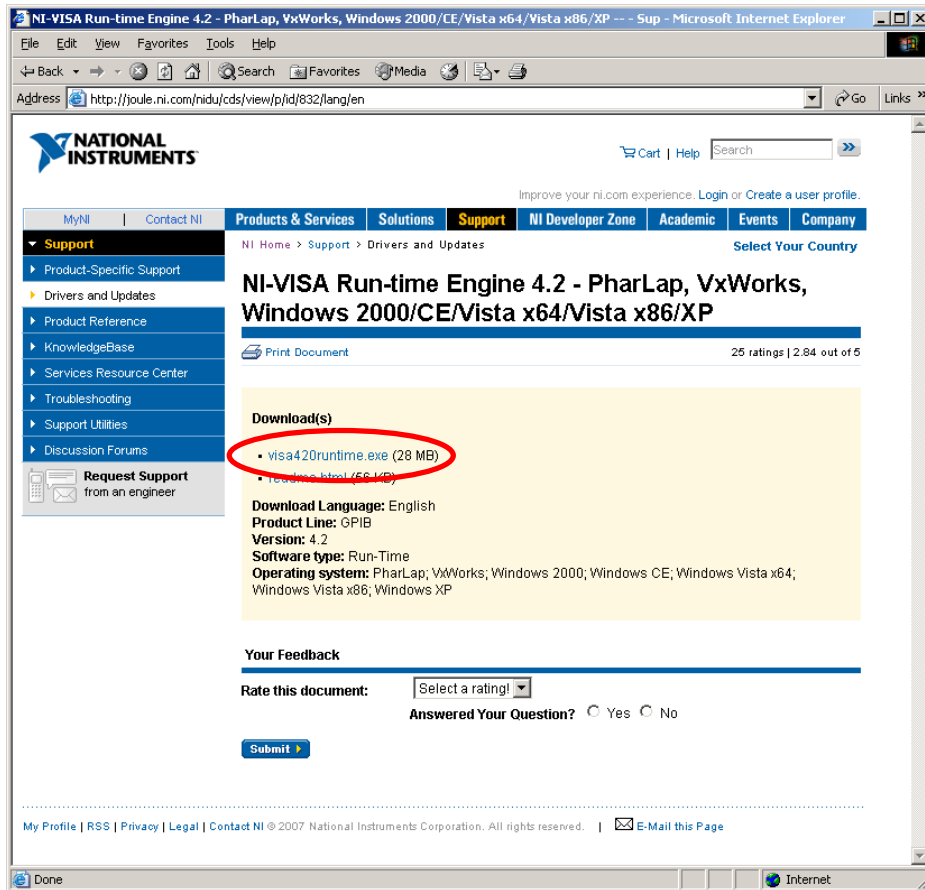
NI-VISA Run-time Engine 4.2 - PharLap, VxWorks, Windows 2000/CE/Vista x64/Vista x86/XP -- - Sup - Microsoft Internet Explorer

File Edit View Favorites Tools Help

Back Search Favorites Media

Address http://joule.ni.com/nidu/cds/view/p/id/832/lang/en Go Links

NATIONAL INSTRUMENTS

Cart | Help Search

Improve your ni.com experience. Login or Create a user profile.

MyNI | Contact NI

Products & Services | Solutions | Support | NI Developer Zone | Academic | Events | Company

Support
Product-Specific Support
Drivers and Updates
Product Reference
KnowledgeBase
Services Resource Center
Troubleshooting
Support Utilities
Discussion Forums
Request Support from an engineer

NI Home > Support > Drivers and Updates

Select Your Country

NI-VISA Run-time Engine 4.2 - PharLap, VxWorks, Windows 2000/CE/Vista x64/Vista x86/XP

Print Document

25 ratings | 2.84 out of 5

Download(s)

• visa420runtime.exe (28 MB)
• readme.html (56 KB)

Download Language: English
Product Line: GPIB
Version: 4.2
Software type: Run-Time
Operating system: PharLap; VxWorks; Windows 2000; Windows CE; Windows Vista x64; Windows Vista x86; Windows XP

Your Feedback

Rate this document: Select a rating!

Answered Your Question? Yes No

Submit

My Profile | RSS | Privacy | Legal | Contact NI © 2007 National Instruments Corporation. All rights reserved. | E-Mail this Page

Done Internet